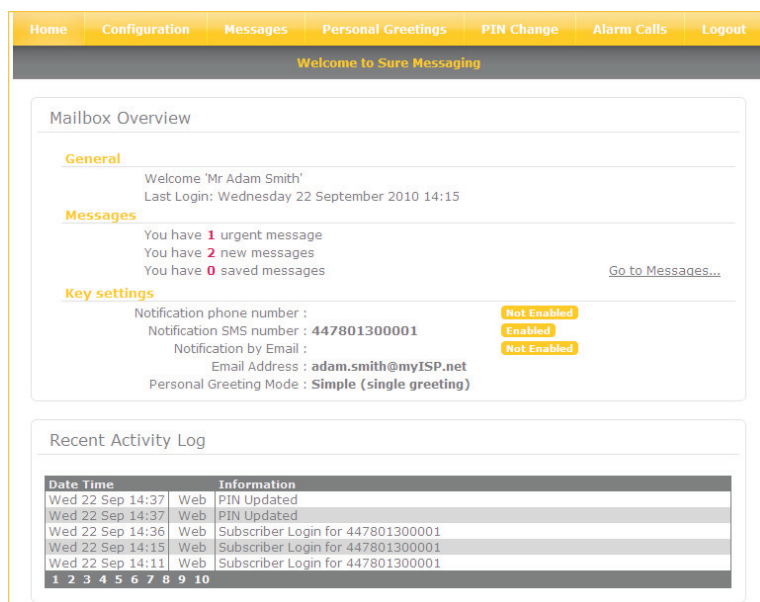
Home Configuration Messages Personal Greetings PIN Change Alarm Calls Logout

Welcome to Sure Messaging

Mailbox Overview

General

Welcome 'Mr Adam Smith'

Last Login: Wednesday 22 September 2010 14:15

Messages

You have 1 urgent message

You have 2 new messages

You have 0 saved messages

Go to Messages...

Key settings

Notification phone number : Not Enabled

Notification SMS number : 447801300001 Enabled

Notification by Email : Not Enabled

Email Address : adam.smith@myISP.net

Personal Greeting Mode : Simple (single greeting)

Recent Activity Log

| Date Time | | Information |
|---|---|---|
| Wed 22 Sep 14:37 | Web | PIN Updated |
| Wed 22 Sep 14:37 | Web | PIN Updated |
| Wed 22 Sep 14:36 | Web | Subscriber Login for 447801300001 |
| Wed 22 Sep 14:15 | Web | Subscriber Login for 447801300001 |
| Wed 22 Sep 14:11 | Web | Subscriber Login for 447801300001 |

1 2 3 4 5 6 7 8 9 10